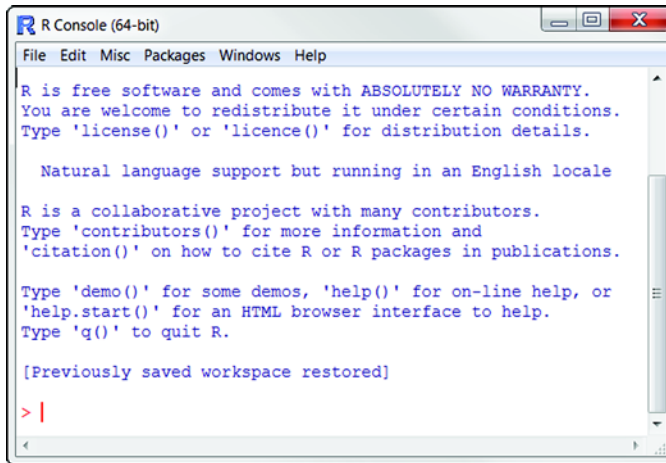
R Console (64-bit)

File Edit Misc Packages Windows Help

R is free software and comes with ABSOLUTELY NO WARRANTY.
You are welcome to redistribute it under certain conditions.
Type 'license()' or 'licence()' for distribution details.

Natural language support but running in an English locale

R is a collaborative project with many contributors.
Type 'contributors()' for more information and
'citation()' on how to cite R or R packages in publications.

Type 'demo()' for some demos, 'help()' for on-line help, or
'help.start()' for an HTML browser interface to help.
Type 'q()' to quit R.

[Previously saved workspace restored]

>